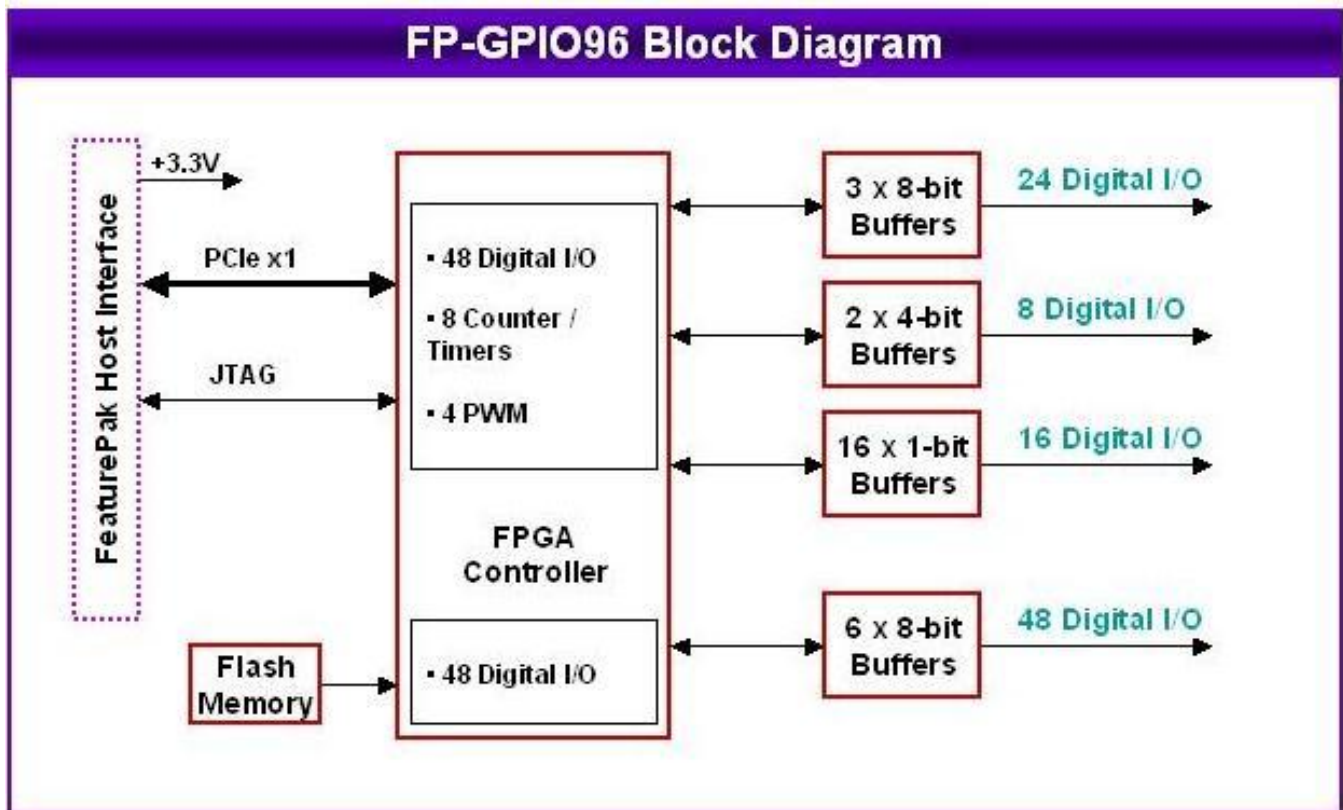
FP-GPIO96 Block Diagram

FeaturePak Host Interface

+3.3V

PCIe x1

JTAG

• 48 Digital I/O

• 8 Counter / Timers

• 4 PWM

FPGA Controller

• 48 Digital I/O

Flash Memory

3 x 8-bit Buffers

24 Digital I/O

2 x 4-bit Buffers

8 Digital I/O

16 x 1-bit Buffers

16 Digital I/O

6 x 8-bit Buffers

48 Digital I/O